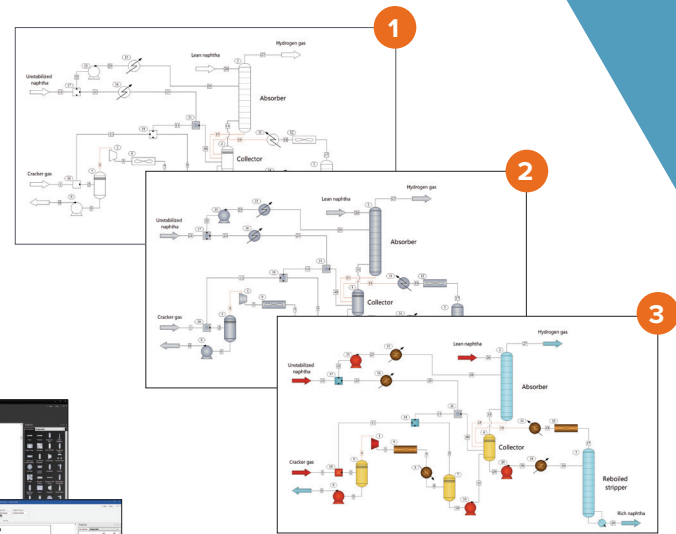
1

Hydrogen gas

Lean naphtha

Unstabilized naphtha

Absorber

Collector

Cracker gas

2

Hydrogen gas

Lean naphtha

Unstabilized naphtha

Absorber

Collector

Cracker gas

3

Hydrogen gas

Lean naphtha

Unstabilized naphtha

Absorber

Collector

Cracker gas

Reboiled stripper

Rich naphtha